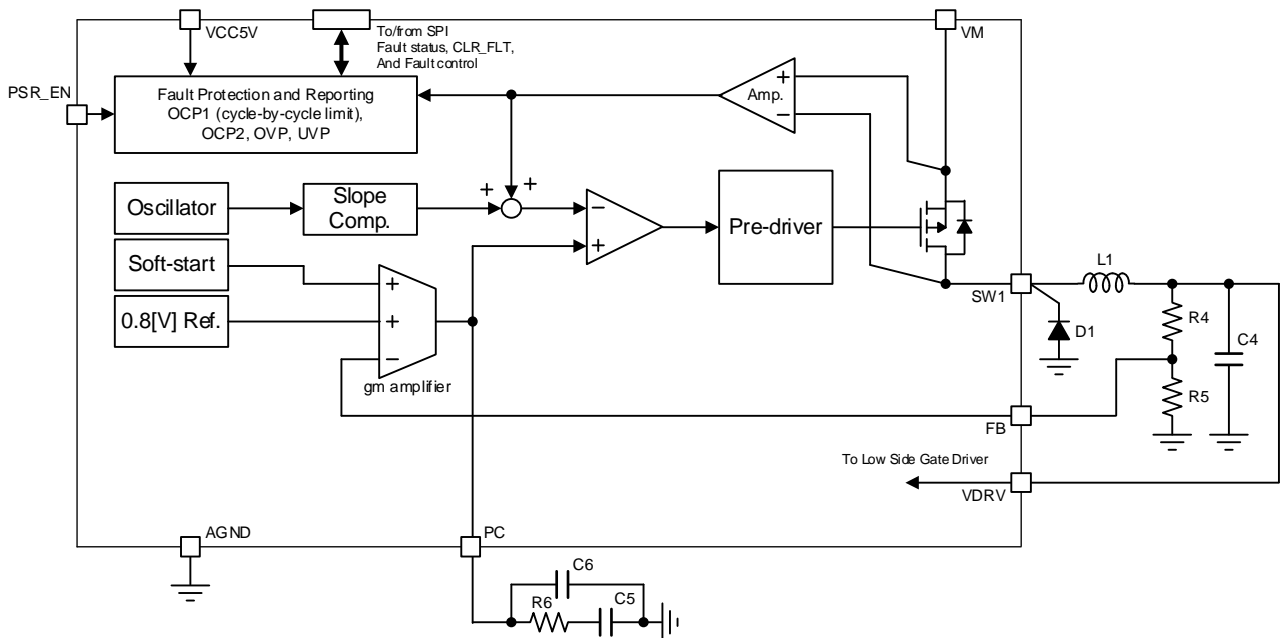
VCC5V

To/from SPI
Fault status, CLR_FLT,
And Fault control

VM

PSR_EN

Fault Protection and Reporting
OCP1 (cycle-by-cycle limit),
OCP2, OVP, UVP

Amp.

+

−

Oscillator

Slope Comp.

+

+

−

+

Pre-driver

Soft-start

0.8[V] Ref.

+

+

−

gm amplifier

SW1

L1

R4

D1

C4

R5

FB

To Low Side Gate Driver

VDRV

AGND

PC

C6

R6

C5